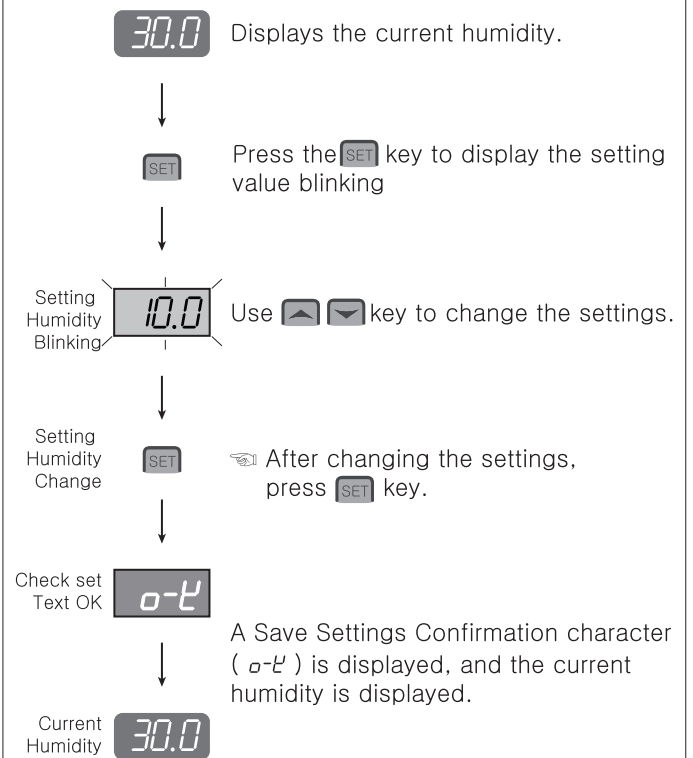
30.0 Displays the current humidity.

SET Press the SET key to display the setting value blinking

Setting Humidity Blinking 10.0 Use ▲ ▼ key to change the settings.

Setting Humidity Change SET ☜ After changing the settings, press SET key.

Check set Text OK o-K

A Save Settings Confirmation character ( o-K ) is displayed, and the current humidity is displayed.

Current Humidity 30.0